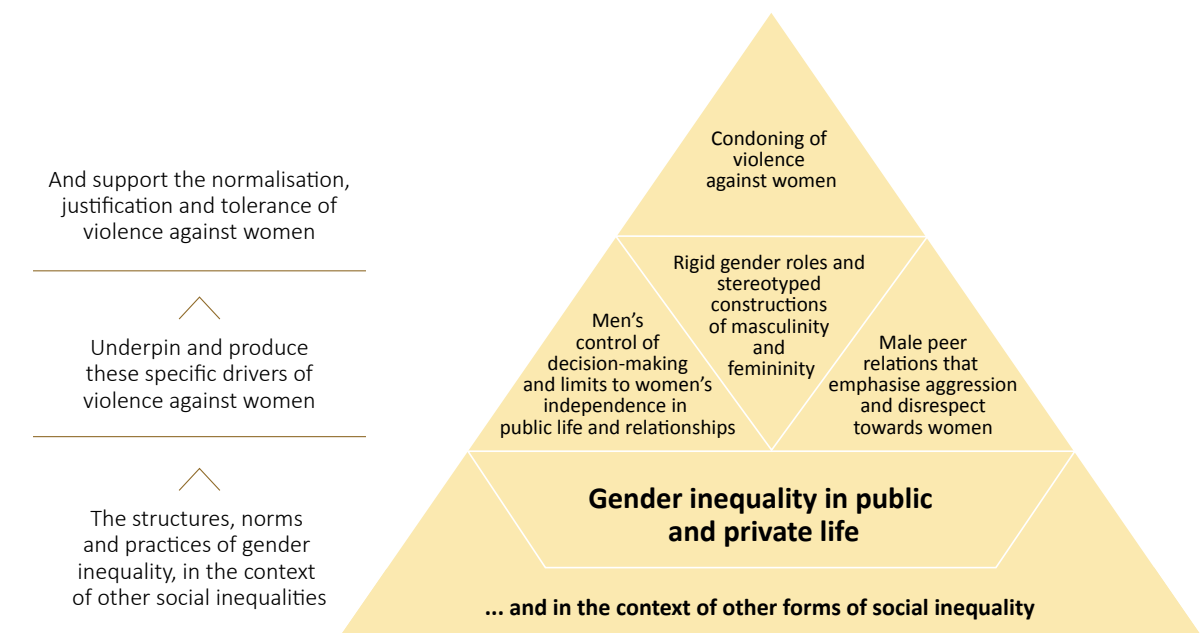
And support the normalisation, justification and tolerance of violence against women

Underpin and produce these specific drivers of violence against women

The structures, norms and practices of gender inequality, in the context of other social inequalities

Condoning of violence against women

Men's control of decision-making and limits to women's independence in public life and relationships

Rigid gender roles and stereotyped constructions of masculinity and femininity

Male peer relations that emphasise aggression and disrespect towards women

Gender inequality in public and private life

... and in the context of other forms of social inequality